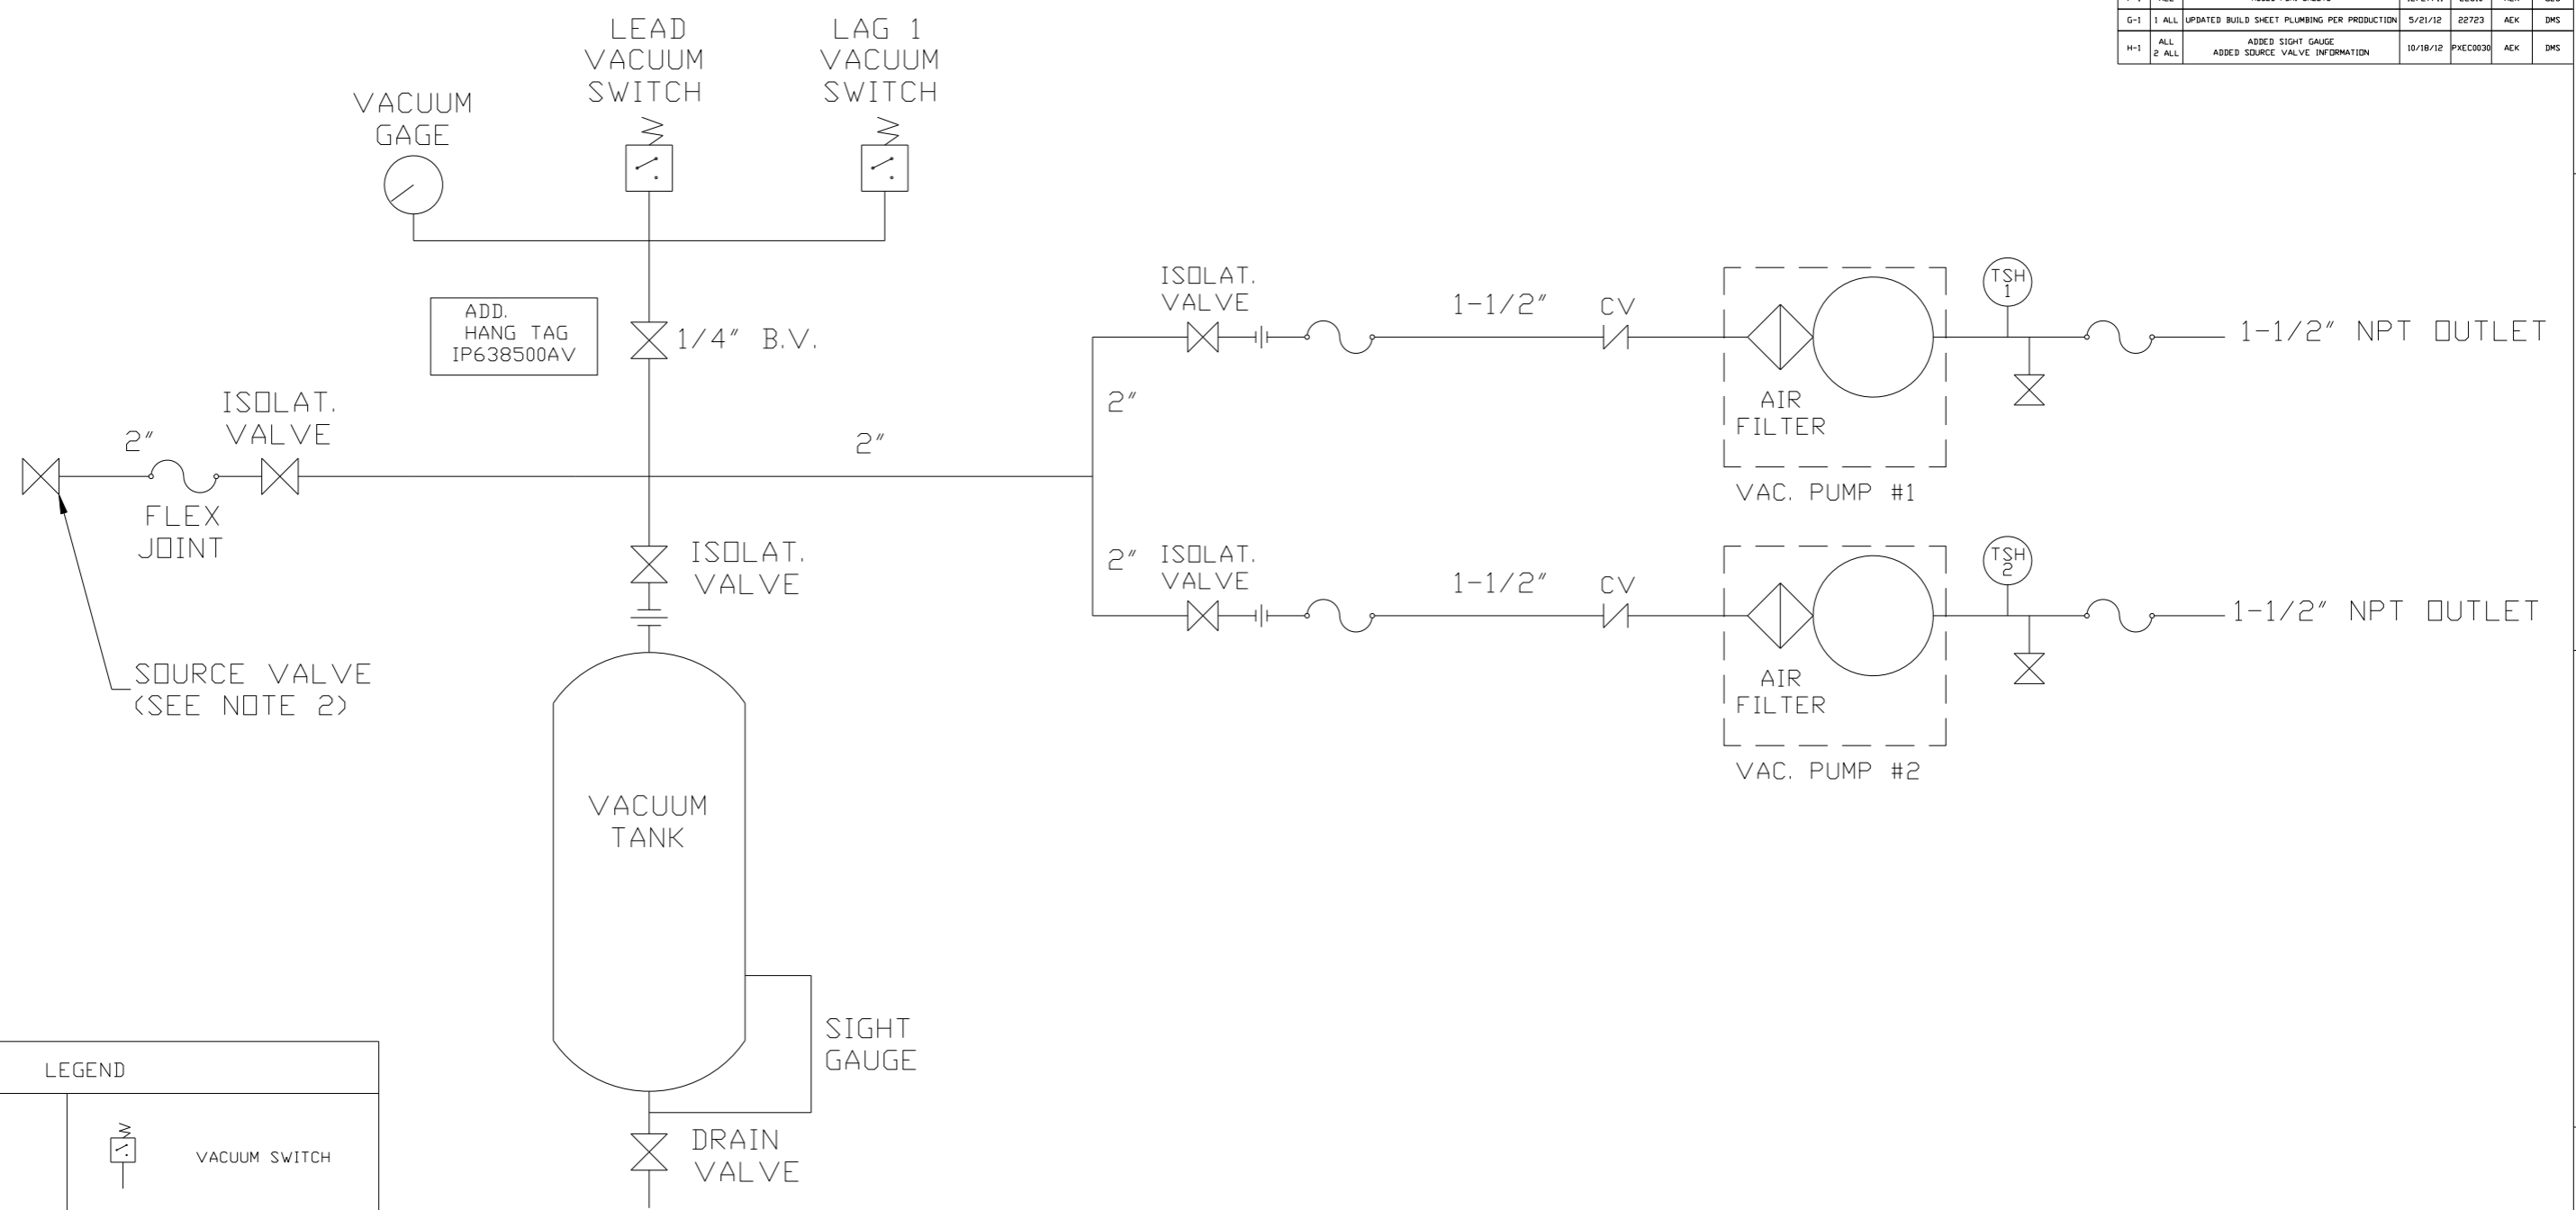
| G-1 | 1 ALL | UPDATED BUILD SHEET PLUMBING PER PRODUCTION | 5/21/12 | 22723 | AEK | DMS |
|---|---|---|---|---|---|---|
| H-1 | ALL 2 ALL | ADDED SIGHT GAUGE ADDED SOURCE VALVE INFORMATION | 10/18/12 | PXEC0030 | AEK | DMS |

LEAD VACUUM SWITCH

LAG 1 VACUUM SWITCH

VACUUM GAGE

ADD. HANG TAG IP638500AV

1/4" B.V.

ISOLAT. VALVE

2"

ISOLAT. VALVE

2"

FLEX JOINT

SOURCE VALVE (SEE NOTE 2)

ISOLAT. VALVE

VACUUM TANK

SIGHT GAUGE

DRAIN VALVE

ISOLAT. VALVE

2"

1-1/2"

CV

TSH 1

1-1/2" NPT OUTLET

AIR FILTER

VAC. PUMP #1

2"

ISOLAT. VALVE

1-1/2"

CV

TSH 2

1-1/2" NPT OUTLET

AIR FILTER

VAC. PUMP #2

LEGEND

VACUUM SWITCH